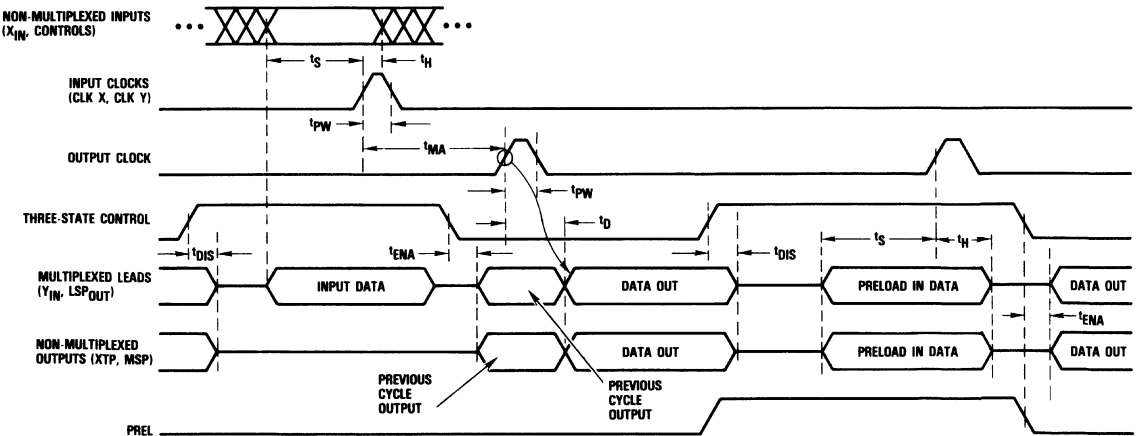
NON-MULTIPLEXED INPUTS ($X_{IN}$, CONTROLS)

$t_S$

$t_H$

INPUT CLOCKS (CLK X, CLK Y)

$t_{PW}$

$t_{MA}$

OUTPUT CLOCK

$t_{PW}$

THREE-STATE CONTROL

$t_D$

$t_{DIS}$

$t_{ENA}$

$t_{DIS}$

$t_S$

$t_H$

MULTIPLEXED LEADS ($Y_{IN}$, $LSP_{OUT}$)

INPUT DATA

DATA OUT

PRELOAD IN DATA

DATA OUT

$t_{ENA}$

NON-MULTIPLEXED OUTPUTS (XTP, MSP)

DATA OUT

PRELOAD IN DATA

DATA OUT

PREVIOUS CYCLE OUTPUT

PREVIOUS CYCLE OUTPUT

PREL